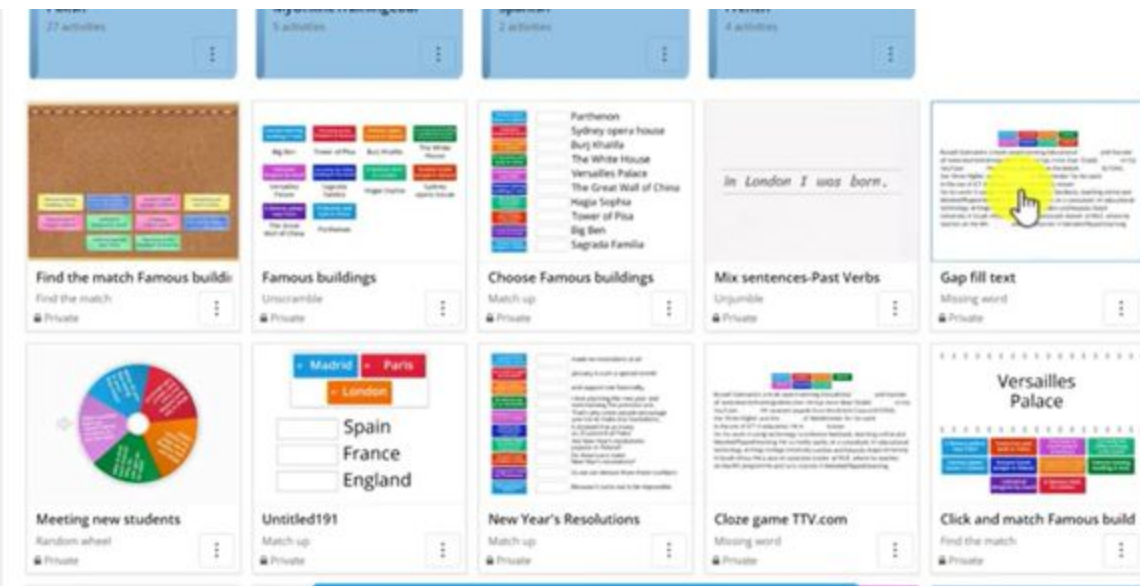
27 activities
5 activities
2 activities
4 activities

Big Ben
Tower of Pisa
Burj Khalifa
The White House
Versailles Palace
Sagrada Familia
Hagia Sophia
Sydney opera house
The Great Wall of China
Parthenon

Parthenon
Sydney opera house
Burj Khalifa
The White House
Versailles Palace
The Great Wall of China
Hagia Sophia
Tower of Pisa
Big Ben
Sagrada Familia

In London I was born.

Find the match Famous buildi
Find the match
Private

Famous buildings
Unscramble
Private

Choose Famous buildings
Match up
Private

Mix sentences-Past Verbs
Unjumble
Private

Gap fill text
Missing word
Private

Madrid
Paris
London
Spain
France
England

Versailles Palace

Meeting new students
Random wheel
Private

Untitled191
Match up
Private

New Year's Resolutions
Match up
Private

Cloze game TTV.com
Missing word
Private

Click and match Famous build
Find the match
Private